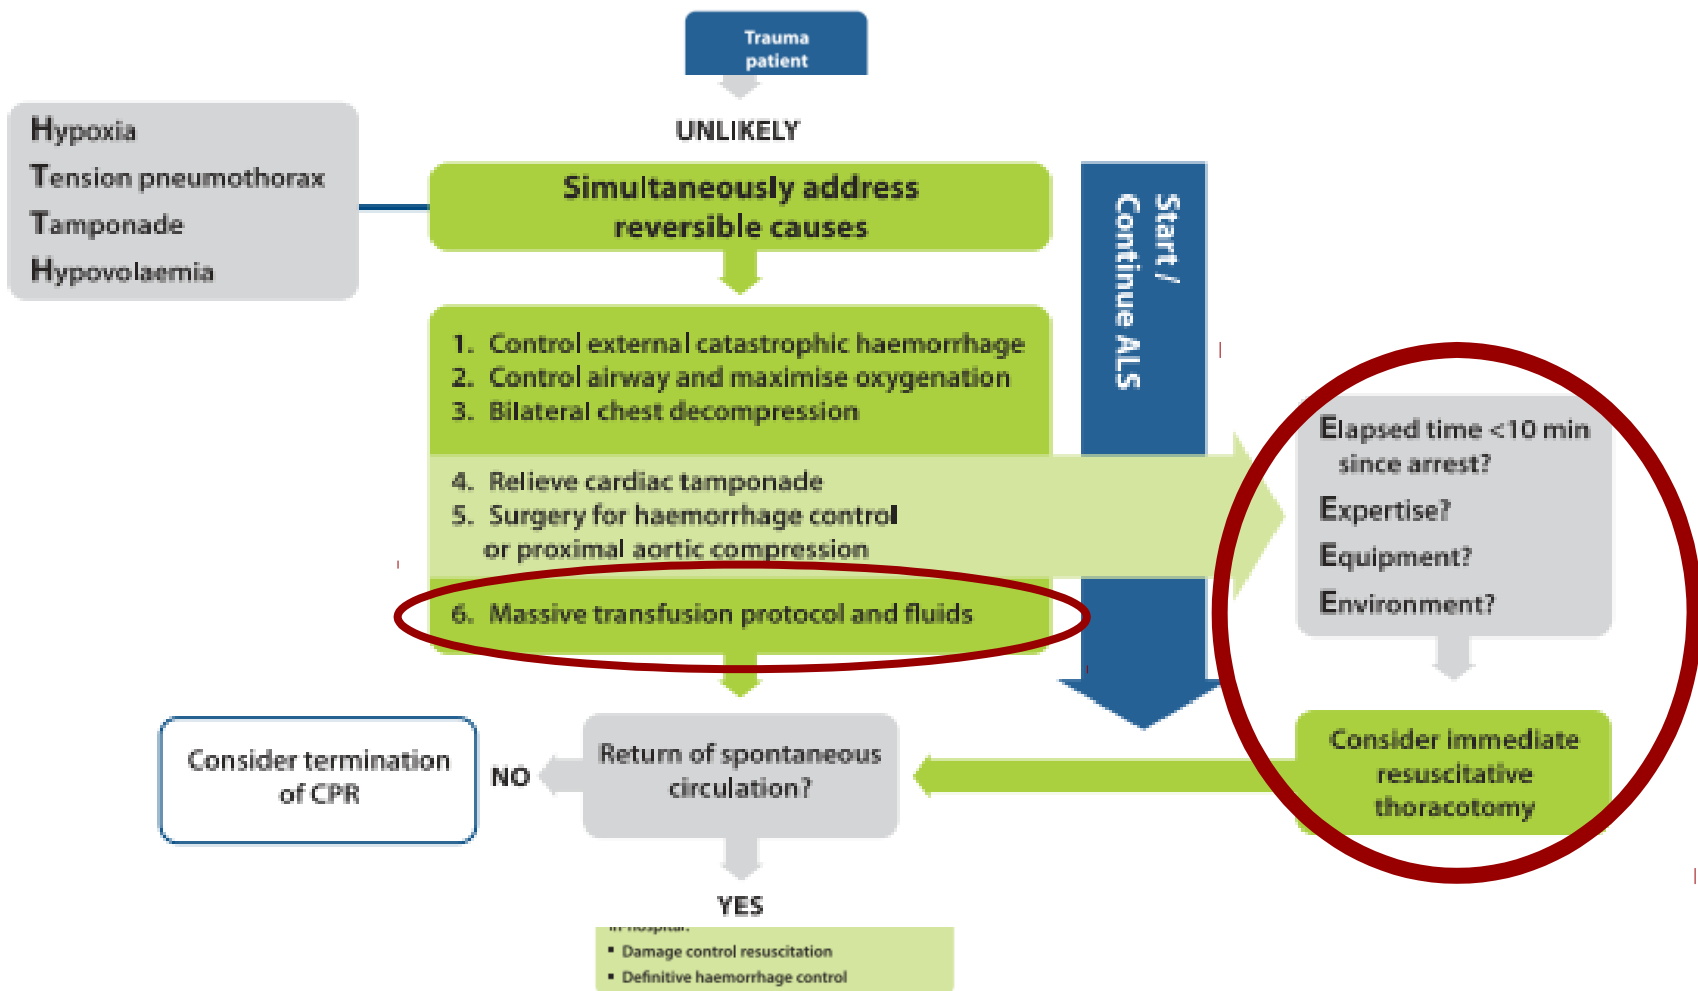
Trauma patient

UNLIKELY

Hypoxia
Tension pneumothorax
Tamponade
Hypovolaemia

Simultaneously address reversible causes

1. Control external catastrophic haemorrhage
2. Control airway and maximise oxygenation
3. Bilateral chest decompression

4. Relieve cardiac tamponade
5. Surgery for haemorrhage control or proximal aortic compression

6. Massive transfusion protocol and fluids

Start / Continue ALS

Elapsed time <10 min since arrest?
Expertise?
Equipment?
Environment?

Consider immediate resuscitative thoracotomy

Return of spontaneous circulation?

NO

Consider termination of CPR

YES

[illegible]
• Damage control resuscitation
• Definitive haemorrhage control